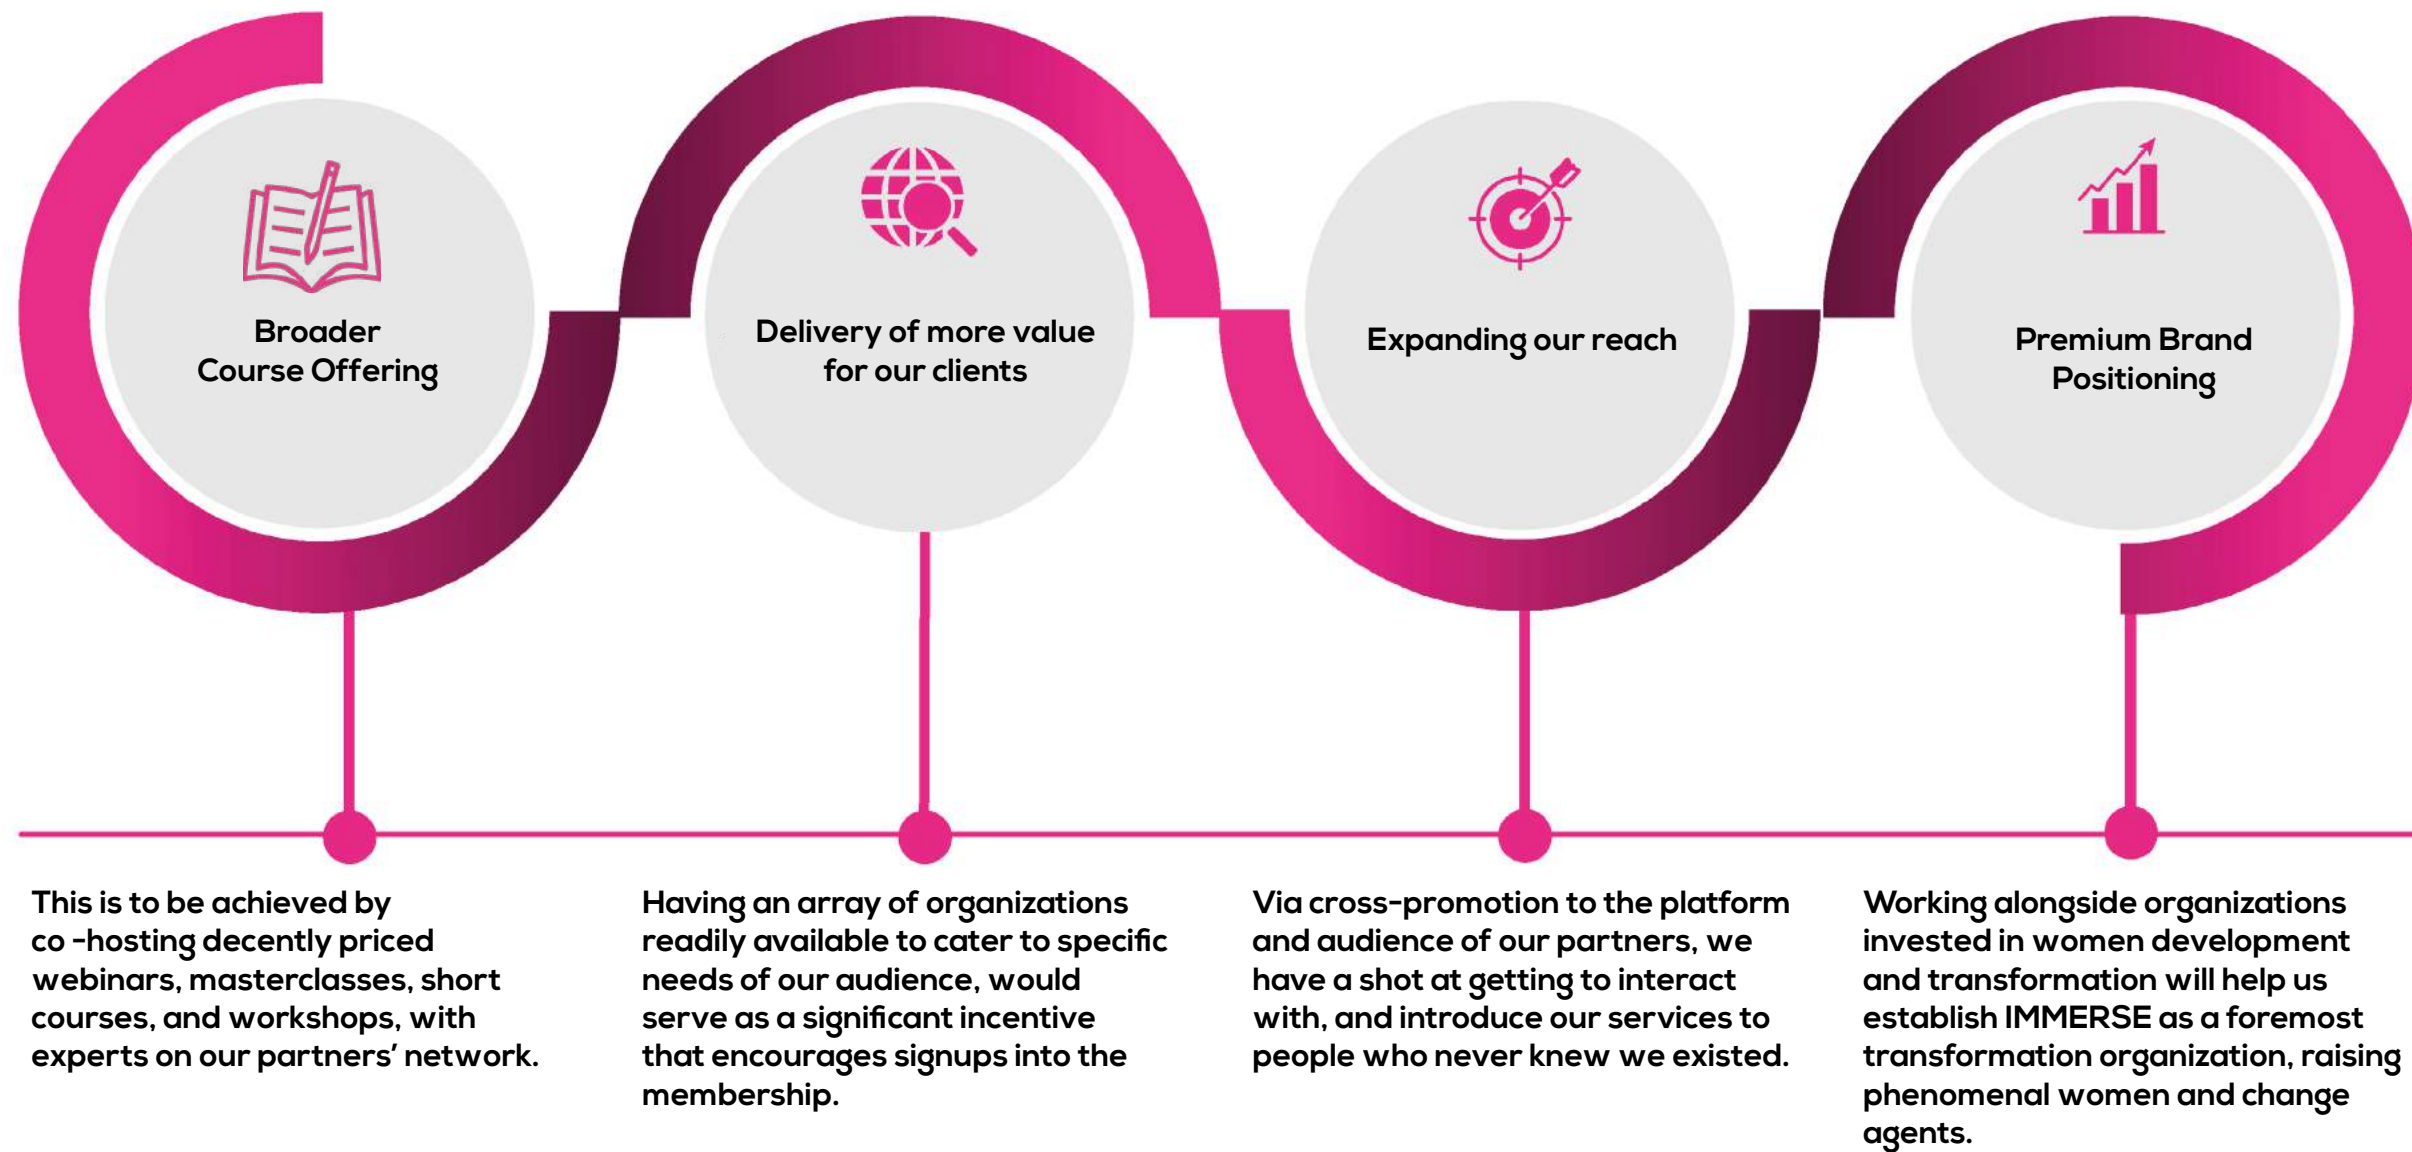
Broader Course Offering

Delivery of more value for our clients

Expanding our reach

Premium Brand Positioning

This is to be achieved by co -hosting decently priced webinars, masterclasses, short courses, and workshops, with experts on our partners' network.

Having an array of organizations readily available to cater to specific needs of our audience, would serve as a significant incentive that encourages signups into the membership.

Via cross-promotion to the platform and audience of our partners, we have a shot at getting to interact with, and introduce our services to people who never knew we existed.

Working alongside organizations invested in women development and transformation will help us establish IMMERSE as a foremost transformation organization, raising phenomenal women and change agents.